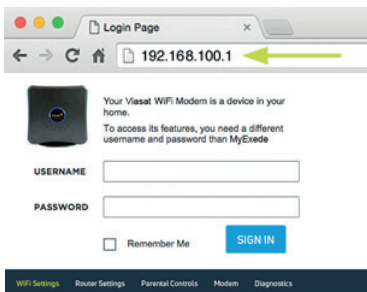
Login Page

192.168.100.1

Your Viasat WiFi Modem is a device in your home.

To access its features, you need a different username and password than MyExede

USERNAME

PASSWORD

Remember Me

SIGN IN

WiFi Settings Router Settings Parental Controls Modem Diagnostics